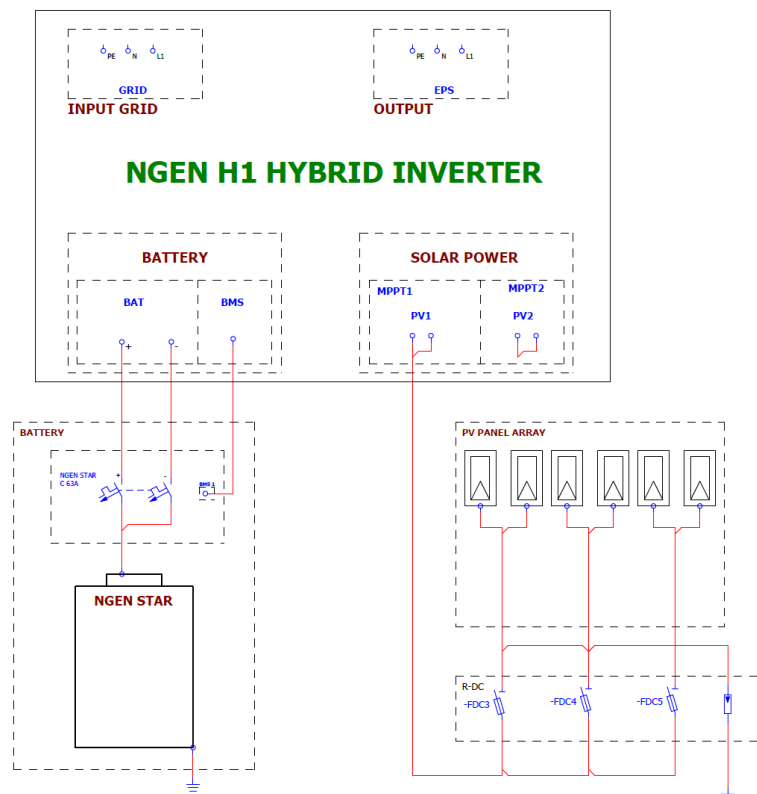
PE N L1
GRID
INPUT GRID

PE N L1
EPS
OUTPUT

NGEN H1 HYBRID INVERTER

BATTERY
BAT
+ -
BMS

SOLAR POWER
MPPT1
PV1
MPPT2
PV2

BATTERY
NGEN STAR
C 63A
+ -
BMS

NGEN STAR

PV PANEL ARRAY

R-DC
-FDC3
-FDC4
-FDC5